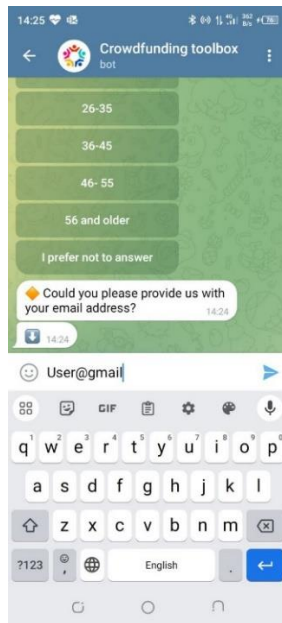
14:25

Crowdfunding toolbox
bot

26-35

36-45

46- 55

56 and older

I prefer not to answer

Could you please provide us with your email address? 14:24

14:24

User@gmail

GIF

q w e r t y u i o p
1 2 3 4 5 6 7 8 9 0
a s d f g h j k l
z x c v b n m
?123 English .